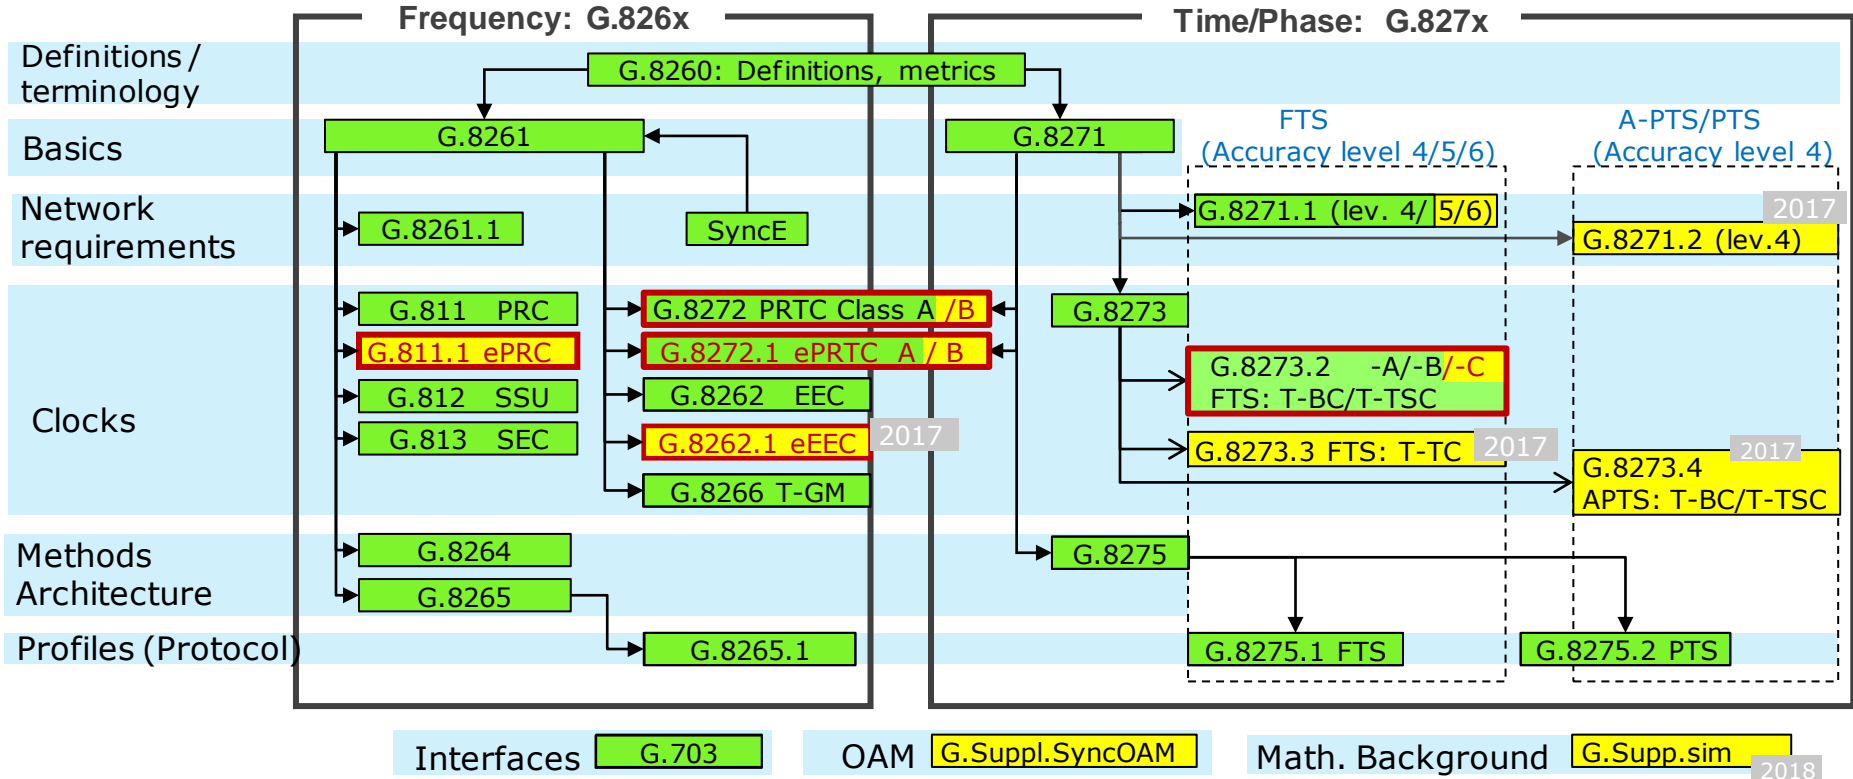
Frequency: G.826x

Time/Phase: G.827x

Definitions / terminology

G.8260: Definitions, metrics

Basics

G.8261

G.8271

FTS (Accuracy level 4/5/6)

A-PTS/PTS (Accuracy level 4)

Network requirements

G.8261.1

SyncE

G.8271.1 (lev. 4/ 5/6)

2017

G.8271.2 (lev.4)

Clocks

G.811 PRC

G.811.1 ePRC

G.812 SSU

G.813 SEC

G.8272 PRTC Class A /B

G.8272.1 ePRTC A / B

G.8262 EEC

G.8262.1 eEEC

2017

G.8266 T-GM

G.8273

G.8273.2 -A/-B/-C
FTS: T-BC/T-TSC

G.8273.3 FTS: T-TC

2017

2017

G.8273.4
APTS: T-BC/T-TSC

Methods Architecture

G.8264

G.8265

G.8275

Profiles (Protocol)

G.8265.1

G.8275.1 FTS

G.8275.2 PTS

Interfaces

G.703

OAM

G.Suppl.SyncOAM

Math. Background

G.Supp.sim

2018